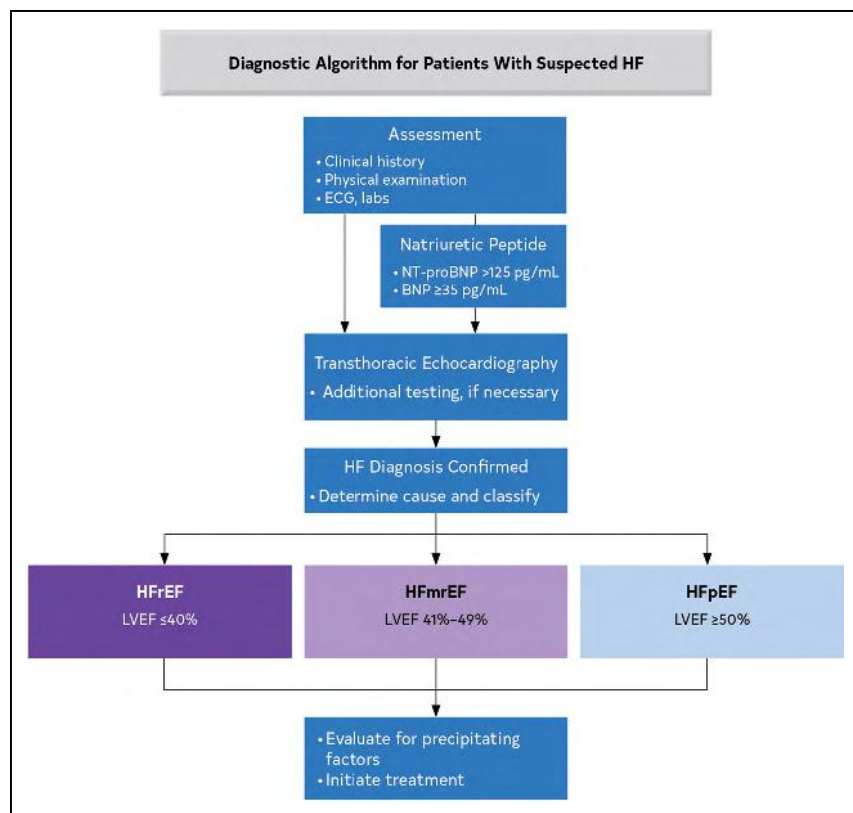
Diagnostic Algorithm for Patients With Suspected HF

Assessment
• Clinical history
• Physical examination
• ECG, labs

Natriuretic Peptide
• NT-proBNP >125 pg/mL
• BNP ≥35 pg/mL

Transthoracic Echocardiography
• Additional testing, if necessary

HF Diagnosis Confirmed
• Determine cause and classify

HFrEF
LVEF ≤40%

HFmrEF
LVEF 41%–49%

HFpEF
LVEF ≥50%

• Evaluate for precipitating factors
• Initiate treatment